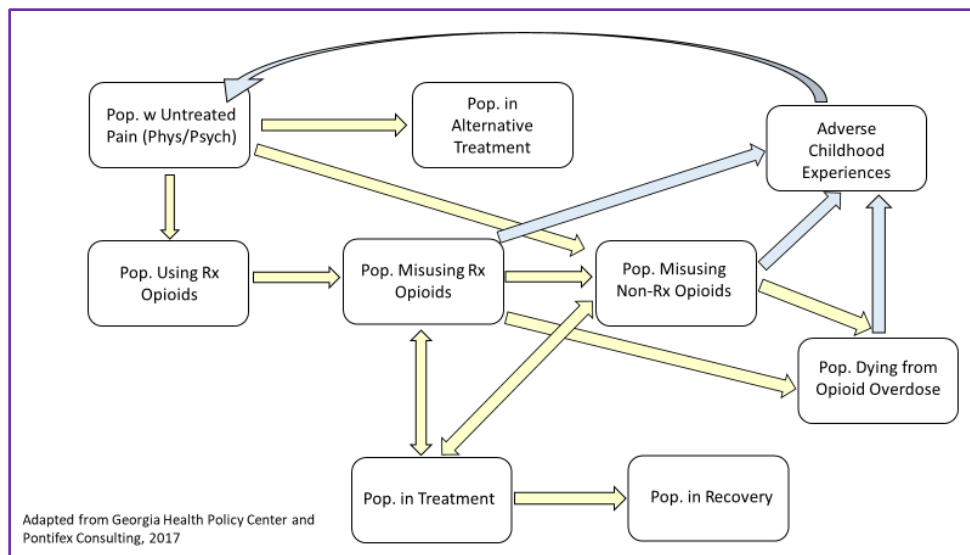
Pop. w Untreated Pain (Phys/Psych)

Pop. in Alternative Treatment

Adverse Childhood Experiences

Pop. Using Rx Opioids

Pop. Misusing Rx Opioids

Pop. Misusing Non-Rx Opioids

Pop. Dying from Opioid Overdose

Pop. in Treatment

Pop. in Recovery

Adapted from Georgia Health Policy Center and Pontifex Consulting, 2017